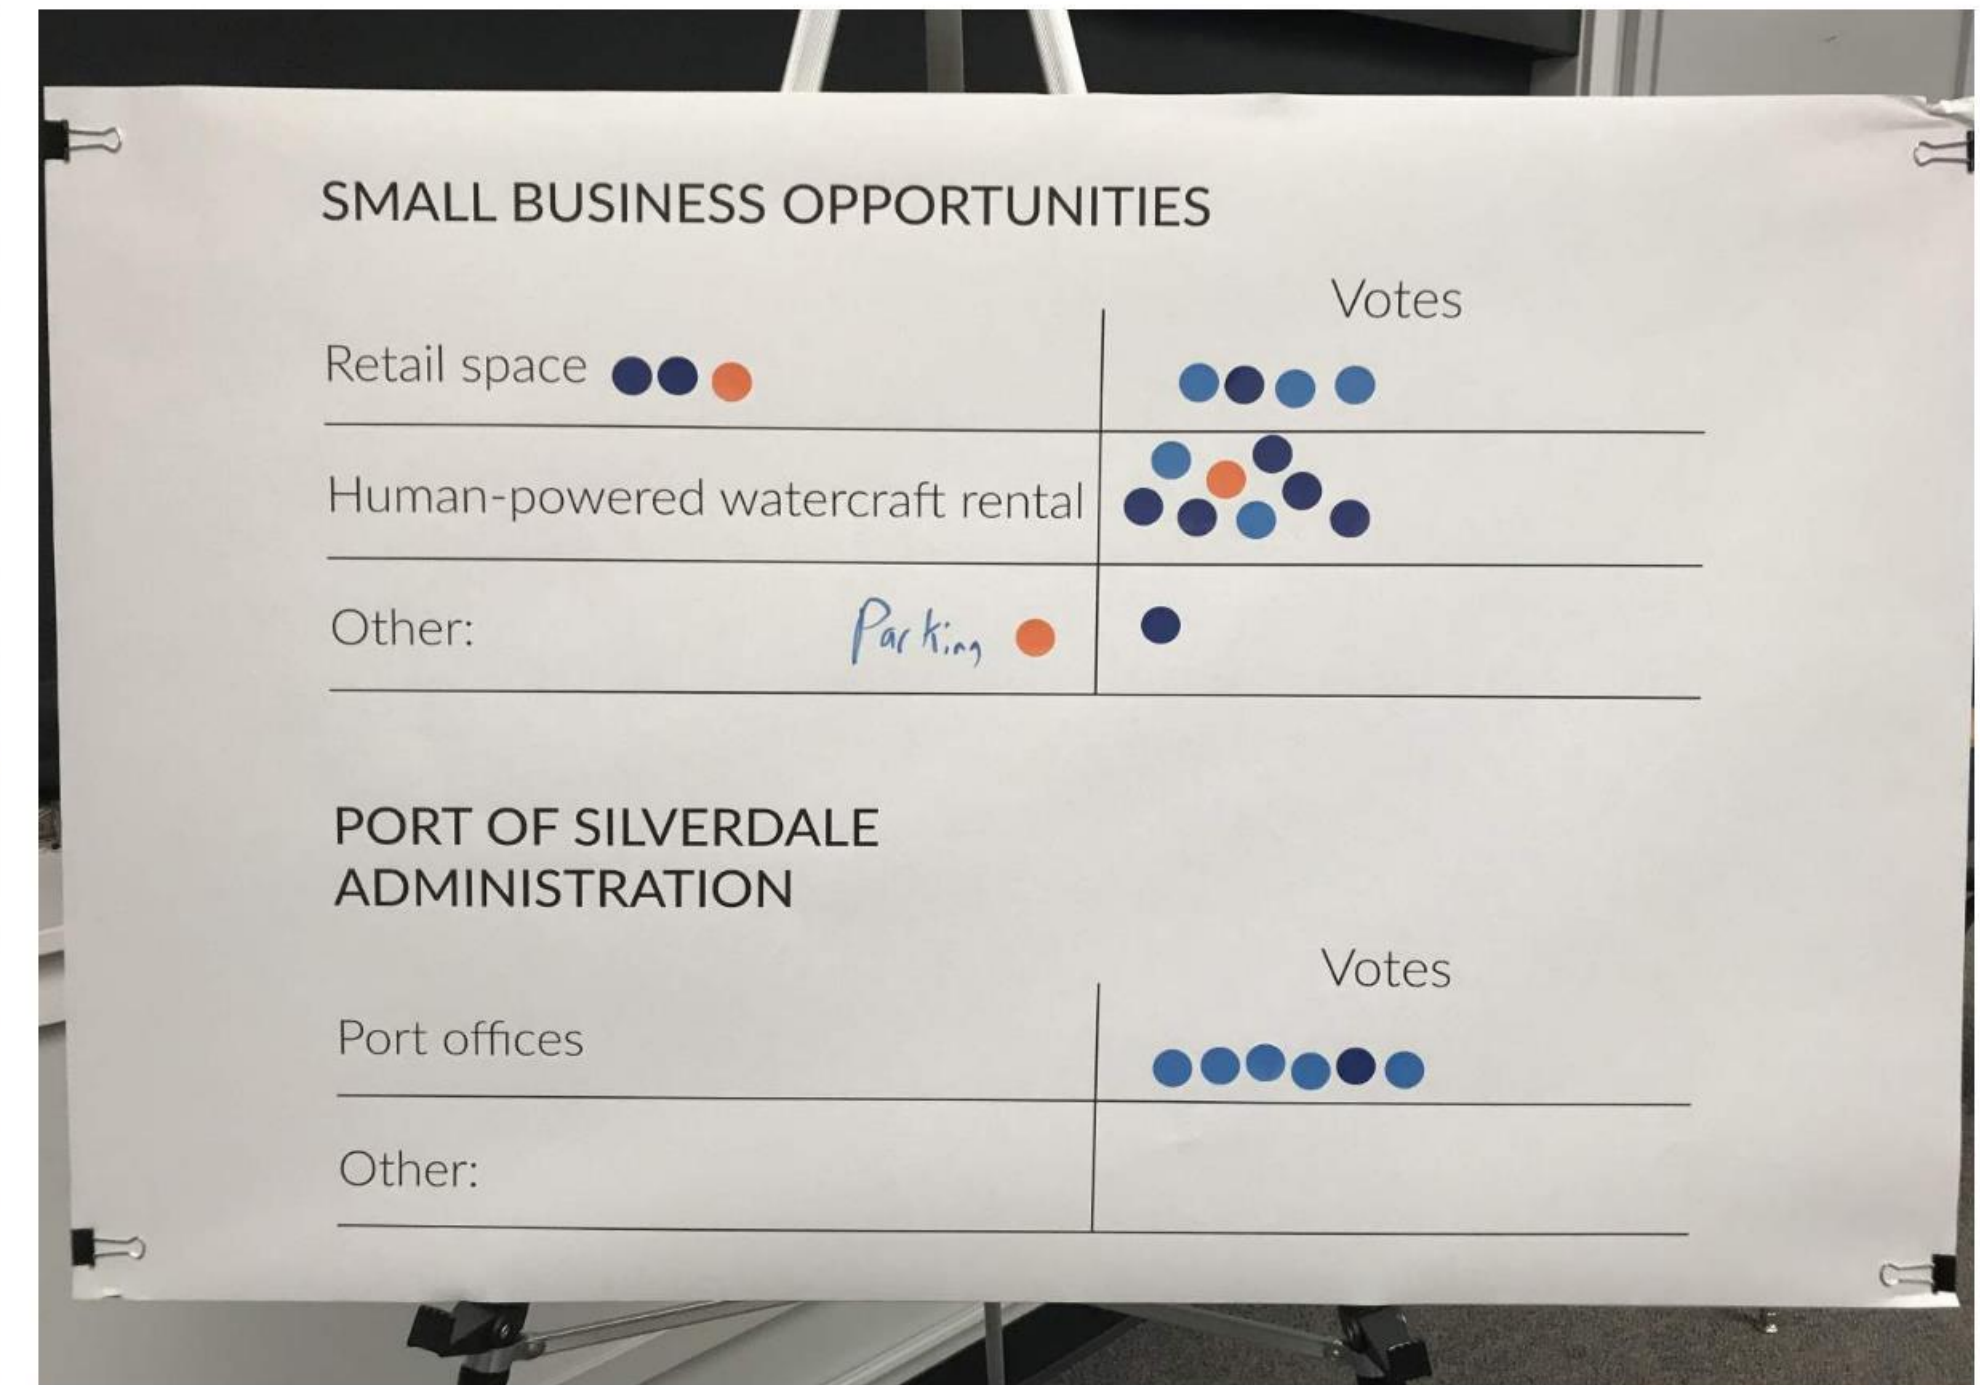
SMALL BUSINESS OPPORTUNITIES

| | Votes |
|---|---|
| Retail space | |
| Human-powered watercraft rental | |
| Other: Parking | |

PORT OF SILVERDALE ADMINISTRATION

| | Votes |
|---|---|
| Port offices | |
| Other: | |